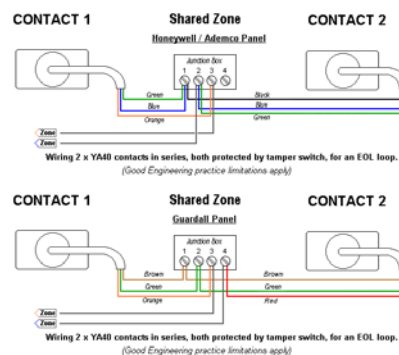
CONTACT 1

Shared Zone

CONTACT 2

Honeywell / Ademco Panel

Junction Box

1 2 3 4

Green

Blue

Orange

Black

Blue

Green

Zone

Zone

Wiring 2 x YA40 contacts in series, both protected by tamper switch, for an EOL loop.

(Good Engineering practice limitations apply)

CONTACT 1

Shared Zone

CONTACT 2

Guardall Panel

Junction Box

1 2 3 4

Brown

Green

Orange

Brown

Green

Red

Zone

Zone

Wiring 2 x YA40 contacts in series, both protected by tamper switch, for an EOL loop.

(Good Engineering practice limitations apply)